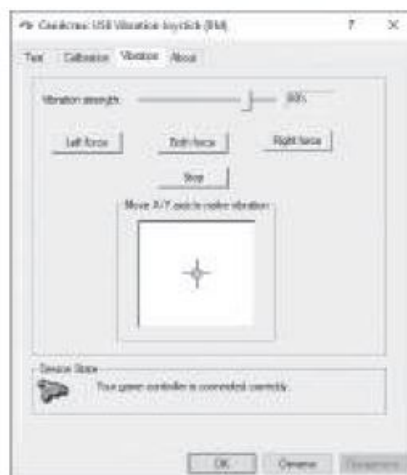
Canicrnc USB Vibration Joystick (BM)

?

X

Test

Calibration

Vibration

About

Vibration strength

80%

Left force

Both force

Right force

Stop

Move X/Y axis to make vibration

Device State

Your game controller is connected correctly.

OK

Отмена

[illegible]